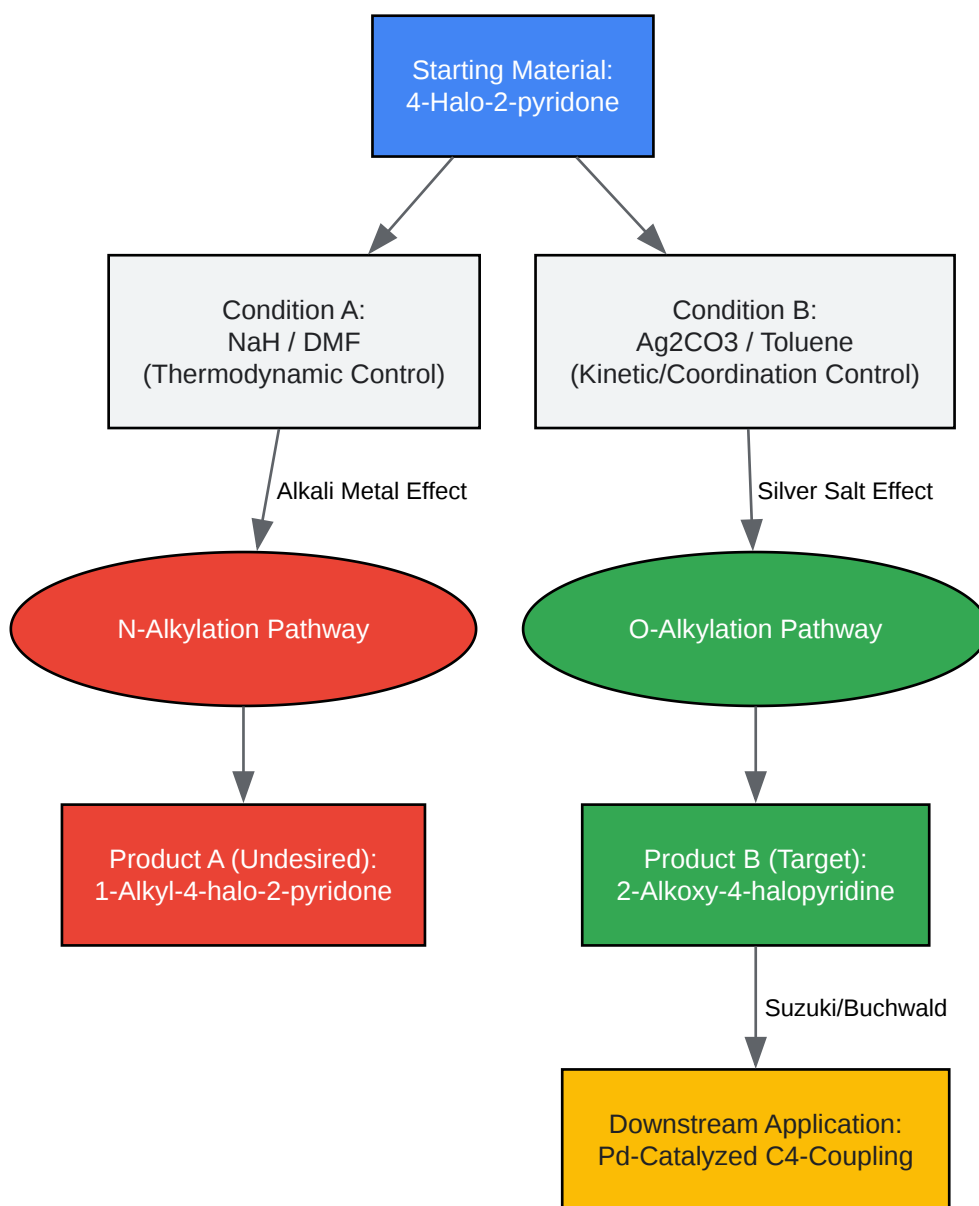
Starting Material:
4-Halo-2-pyridone

Condition A:
NaH / DMF
(Thermodynamic Control)

Condition B:
Ag2CO3 / Toluene
(Kinetic/Coordination Control)

Alkali Metal Effect

Silver Salt Effect

N-Alkylation Pathway

O-Alkylation Pathway

Product A (Undesired):
1-Alkyl-4-halo-2-pyridone

Product B (Target):
2-Alkoxy-4-halopyridine

Suzuki/Buchwald

Downstream Application:
Pd-Catalyzed C4-Coupling